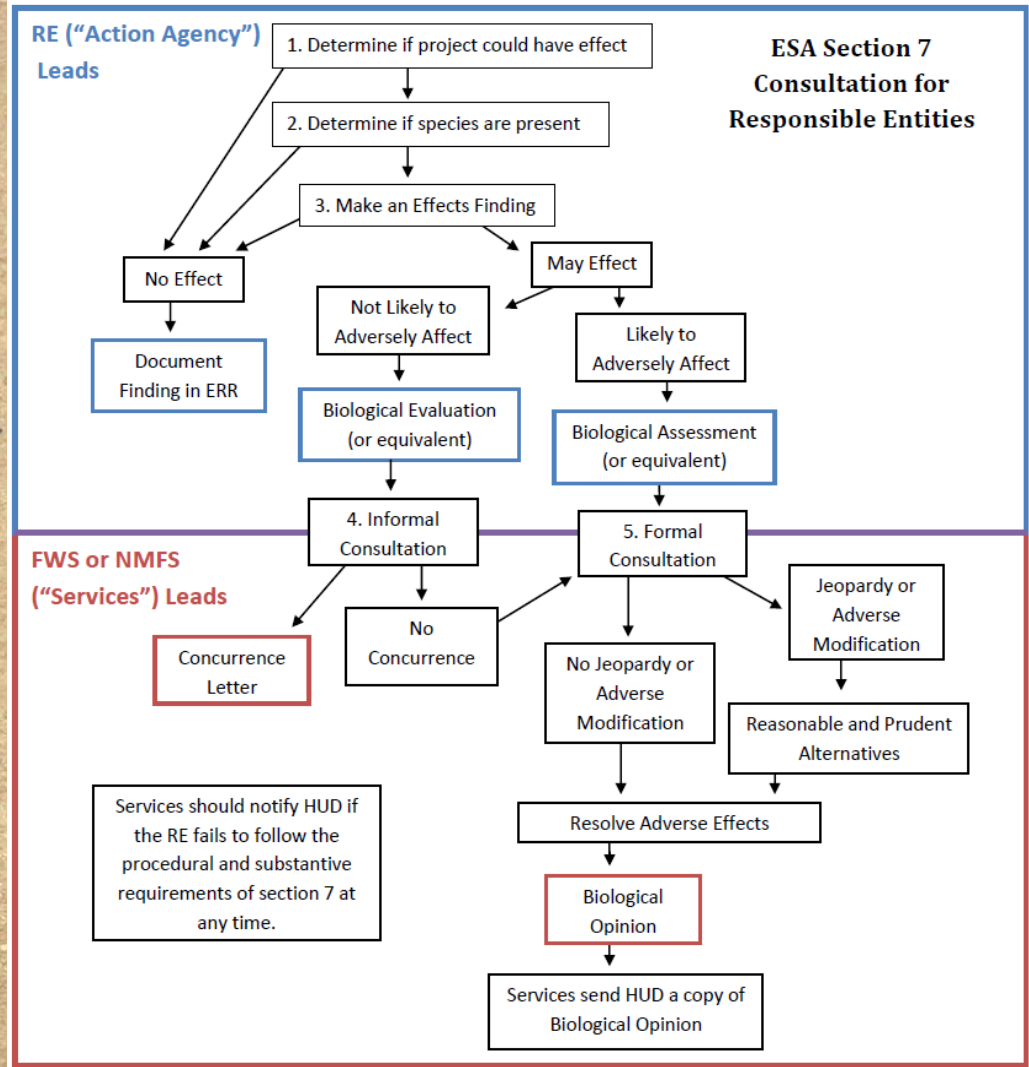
RE ("Action Agency") Leads

ESA Section 7 Consultation for Responsible Entities

1. Determine if project could have effect

2. Determine if species are present

3. Make an Effects Finding

No Effect

May Effect

Document Finding in ERR

Not Likely to Adversely Affect

Likely to Adversely Affect

Biological Evaluation (or equivalent)

Biological Assessment (or equivalent)

4. Informal Consultation

5. Formal Consultation

FWS or NMFS ("Services") Leads

Concurrence Letter

No Concurrence

No Jeopardy or Adverse Modification

Jeopardy or Adverse Modification

Reasonable and Prudent Alternatives

Services should notify HUD if the RE fails to follow the procedural and substantive requirements of section 7 at any time.

Resolve Adverse Effects

Biological Opinion

Services send HUD a copy of Biological Opinion